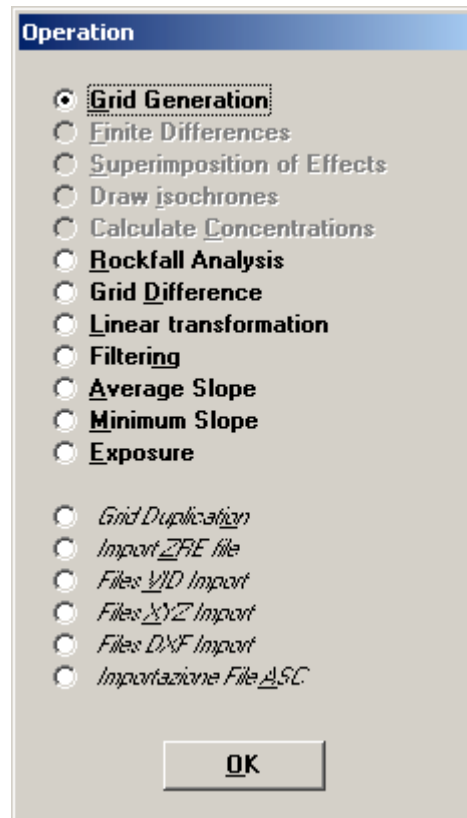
Operation

Grid Generation
Finite Differences
Superimposition of Effects
Draw isochrones
Calculate Concentrations
Rockfall Analysis
Grid Difference
Linear transformation
Filtering
Average Slope
Minimum Slope
Exposure

Grid Duplication
Import ZRE file
Files VID Import
Files XYZ Import
Files DXF Import
Importazione File ASC

OK